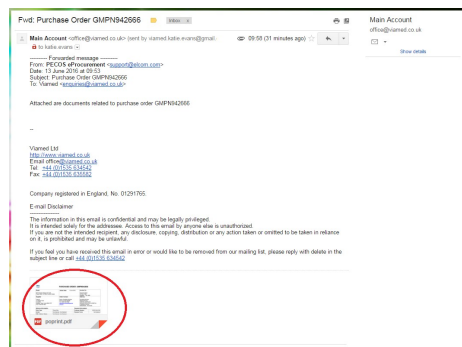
Fwd: Purchase Order GMPN942666 Inbox x

Main Account <office@viamed.co.uk> (sent by viamed katie.evans@gmail.
to katie.evans

09:58 (31 minutes ago)

---------- Forwarded message ----------
From: PECOS eProcurement <support@elcom.com>
Date: 13 June 2016 at 09:53
Subject: Purchase Order GMPN942666
To: Viamed <enquiries@viamed.co.uk>

Attached are documents related to purchase order GMPN942666

--

Viamed Ltd
http://www.viamed.co.uk
Email office@viamed.co.uk
Tel: +44 (0)1535 634542
Fax: +44 (0)1535 635582

Company registered in England, No. 01291765.

E-mail Disclaimer

The information in this email is confidential and may be legally privileged.
It is intended solely for the addressee. Access to this email by anyone else is unauthorized.
If you are not the intended recipient, any disclosure, copying, distribution or any action taken or omitted to be taken in reliance on it, is prohibited and may be unlawful.

If you feel you have received this email in error or would like to be removed from our mailing list, please reply with delete in the subject line or call +44 (0)1535 634542

PURCHASE ORDER
poprint.pdf

Main Account
office@viamed.co.uk

Show details